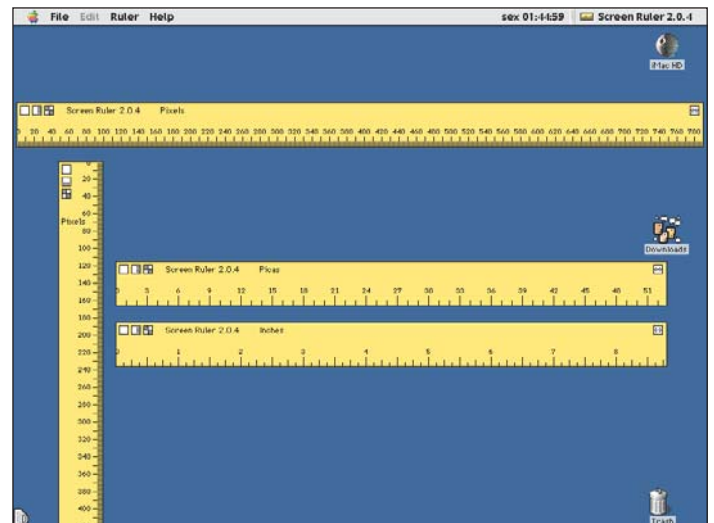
File Edit Ruler Help

sex 01:44:59 Screen Ruler 2.0.4

iMac HD

Screen Ruler 2.0.4 Pixels

0 20 40 60 80 100 120 140 160 180 200 220 240 260 280 300 320 340 360 380 400 420 440 460 480 500 520 540 560 580 600 620 640 660 680 700 720 740 760 780

20 40 60 Pixels 80 100 120 140 160 180 200 220 240 260 280 300 320 340 360 380 400

Downloads

Screen Ruler 2.0.4 Picas

0 3 6 9 12 15 18 21 24 27 30 33 36 39 42 45 48 51

Screen Ruler 2.0.4 Inches

0 1 2 3 4 5 6 7 8

Trash